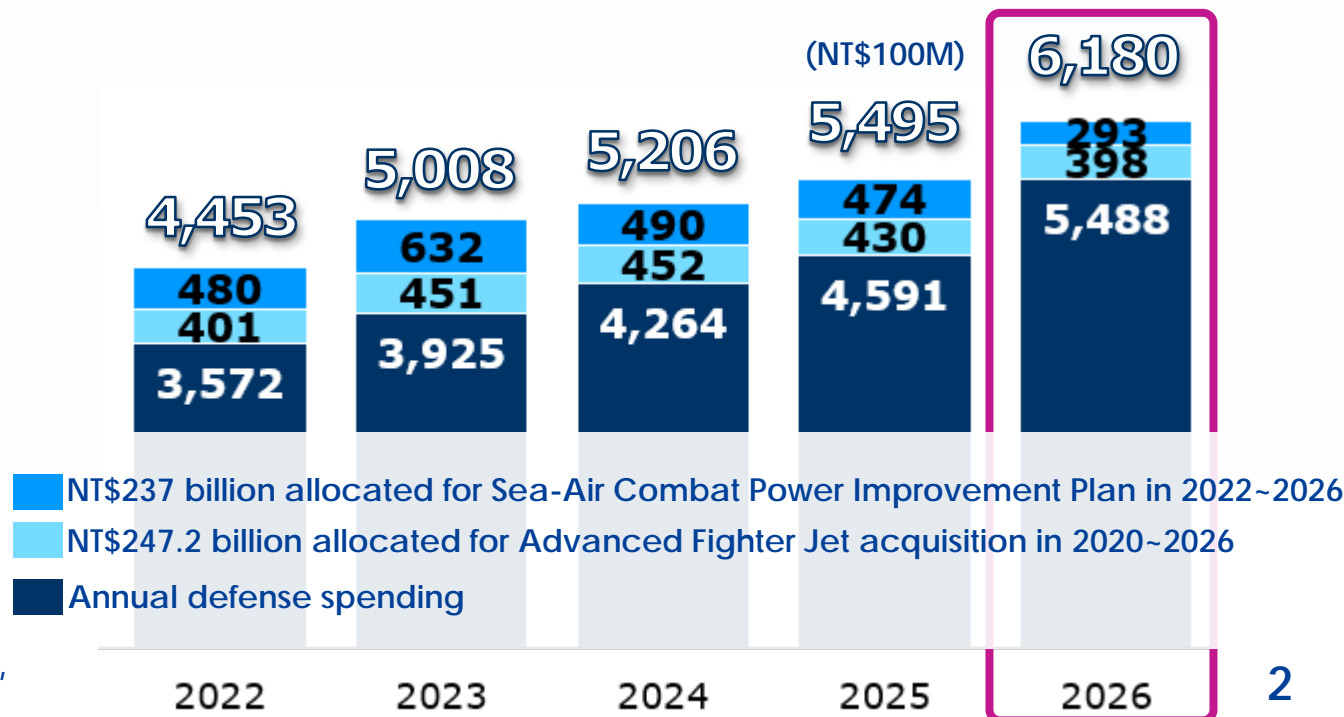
(NT$100M)

6,180
293
398
5,488

5,495
474
430
4,591

5,206
490
452
4,264

5,008
632
451
3,925

4,453
480
401
3,572

NT$237 billion allocated for Sea-Air Combat Power Improvement Plan in 2022~2026
NT$247.2 billion allocated for Advanced Fighter Jet acquisition in 2020~2026
Annual defense spending

2022 2023 2024 2025 2026

2